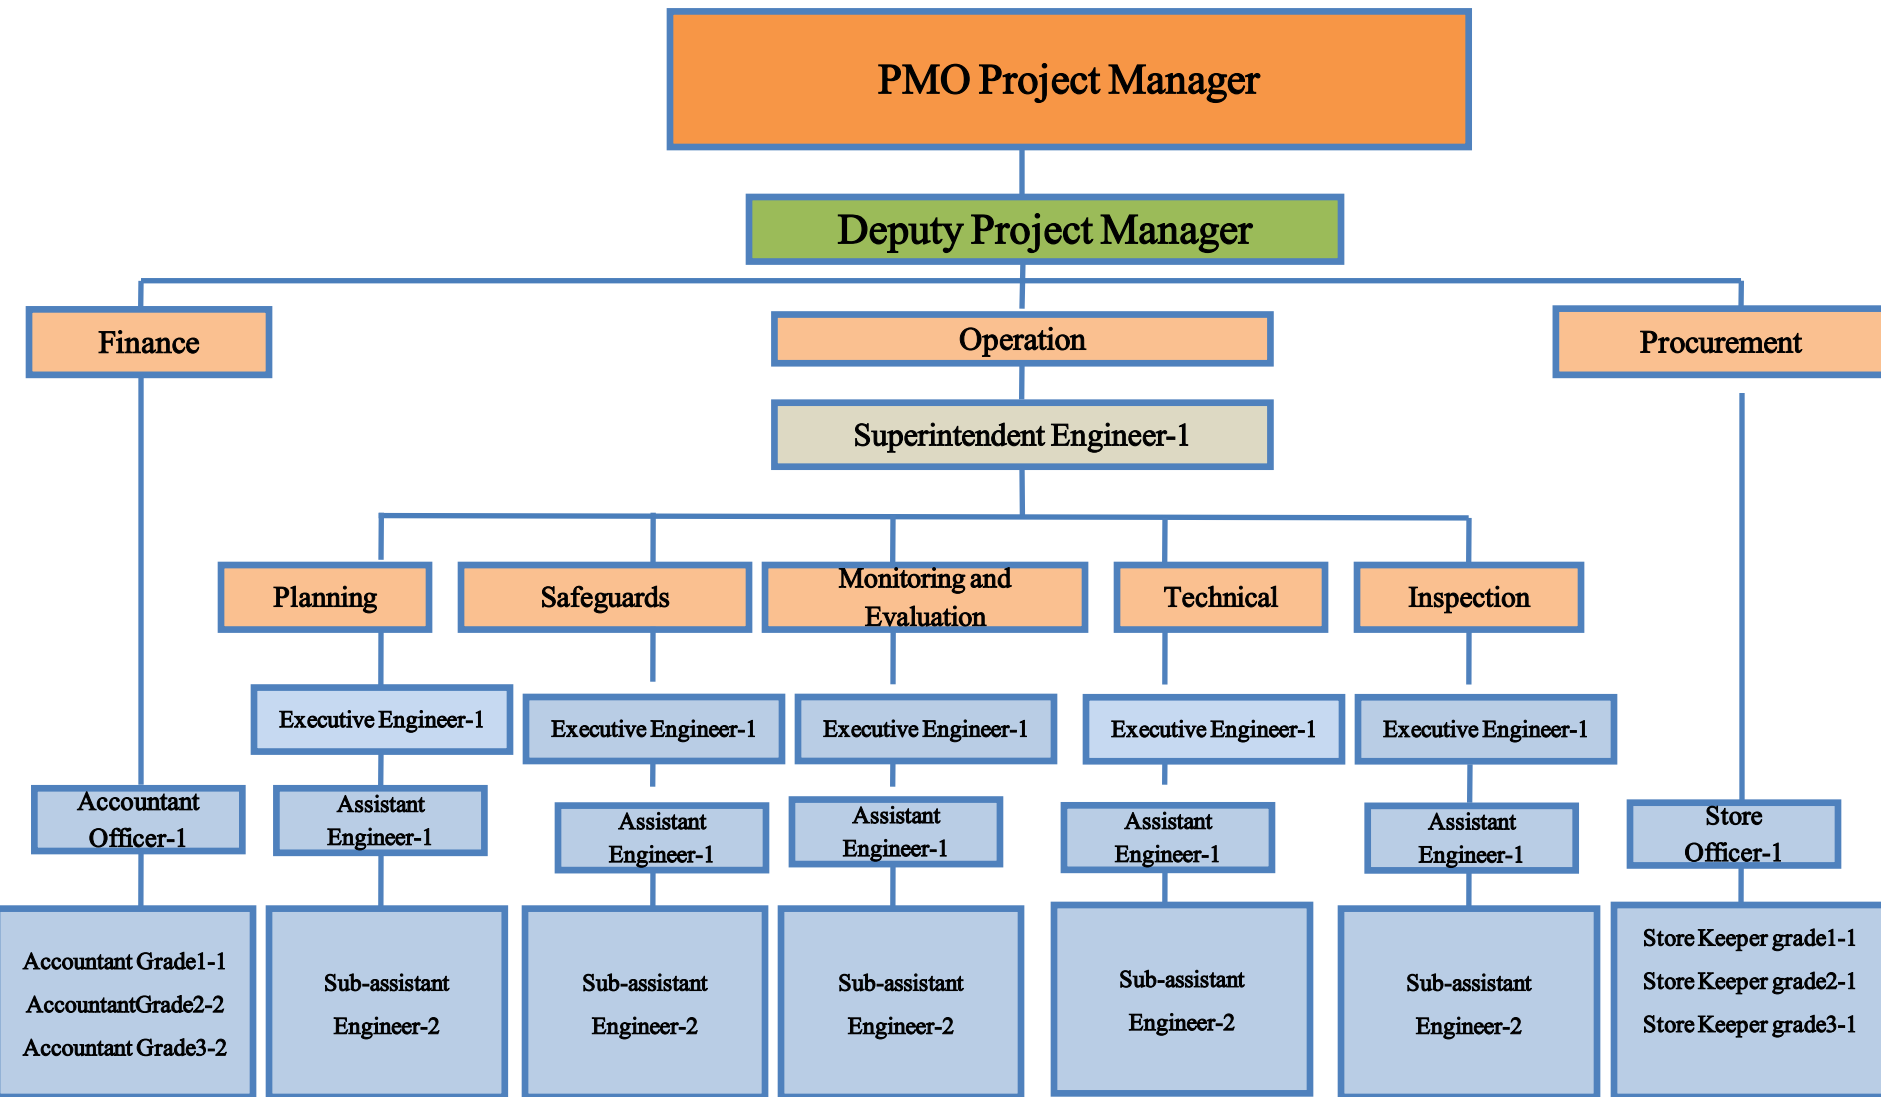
PMO Project Manager

Deputy Project Manager

Finance

Operation

Procurement

Superintendent Engineer-1

Planning

Safeguards

Monitoring and Evaluation

Technical

Inspection

Executive Engineer-1

Executive Engineer-1

Executive Engineer-1

Executive Engineer-1

Executive Engineer-1

Accountant Officer-1

Assistant Engineer-1

Assistant Engineer-1

Assistant Engineer-1

Assistant Engineer-1

Assistant Engineer-1

Store Officer-1

Accountant Grade1-1
AccountantGrade2-2
Accountant Grade3-2

Sub-assistant Engineer-2

Sub-assistant Engineer-2

Sub-assistant Engineer-2

Sub-assistant Engineer-2

Sub-assistant Engineer-2

Store Keeper grade1-1
Store Keeper grade2-1
Store Keeper grade3-1